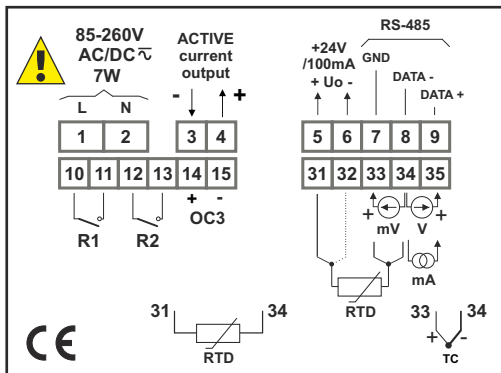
85-260V
AC/DC $\widetilde{=}$
7W

ACTIVE
current
output

- +

L N

RS-485

+24V
/100mA
+ Uo -

GND

DATA -

DATA +

1 2 3 4 5 6 7 8 9

10 11 12 13 14 15 31 32 33 34 35

+ -
OC3

R1 R2

+ +
mV V

mA

RTD

31 34

RTD

33 34
+ -
TC

CE